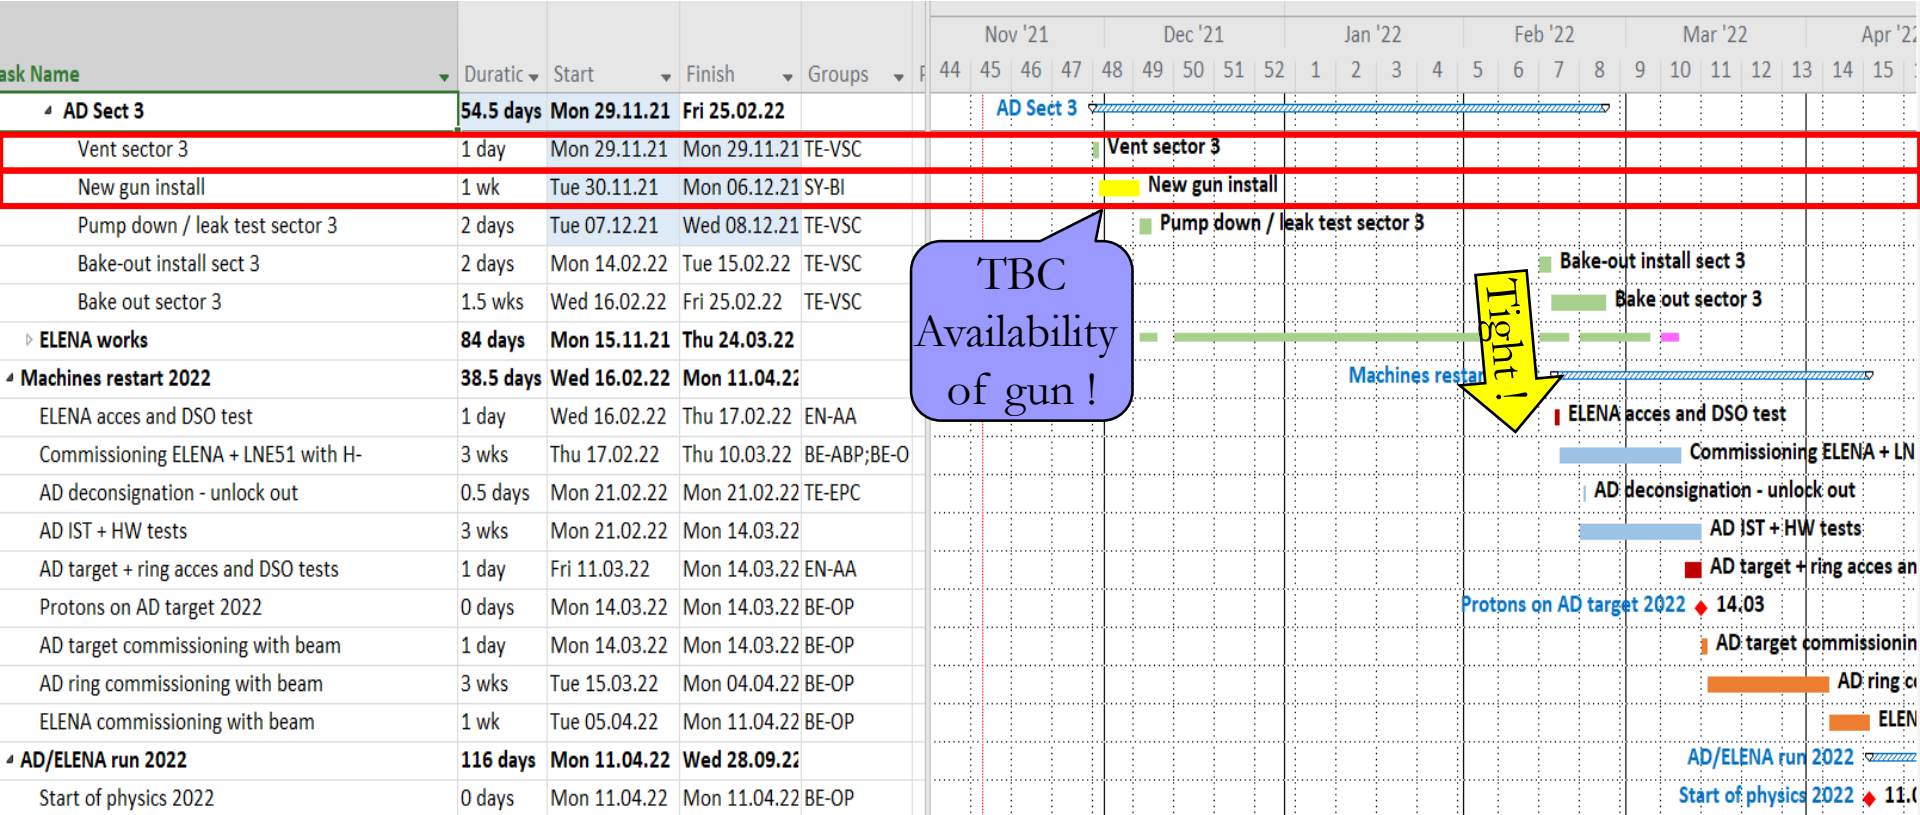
| ask Name | Duratic | Start | Finish | Groups |
|---|---|---|---|---|
| AD Sect 3 | 54.5 days | Mon 29.11.21 | Fri 25.02.22 | |
| Vent sector 3 | 1 day | Mon 29.11.21 | Mon 29.11.21 | TE-VSC |
| New gun install | 1 wk | Tue 30.11.21 | Mon 06.12.21 | SY-BI |
| Pump down / leak test sector 3 | 2 days | Tue 07.12.21 | Wed 08.12.21 | TE-VSC |
| Bake-out install sect 3 | 2 days | Mon 14.02.22 | Tue 15.02.22 | TE-VSC |
| Bake out sector 3 | 1.5 wks | Wed 16.02.22 | Fri 25.02.22 | TE-VSC |
| ELENA works | 84 days | Mon 15.11.21 | Thu 24.03.22 | |
| Machines restart 2022 | 38.5 days | Wed 16.02.22 | Mon 11.04.22 | |
| ELENA acces and DSO test | 1 day | Wed 16.02.22 | Thu 17.02.22 | EN-AA |
| Commissioning ELENA + LNE51 with H- | 3 wks | Thu 17.02.22 | Thu 10.03.22 | BE-ABP;BE-O |
| AD decongisnation - unlock out | 0.5 days | Mon 21.02.22 | Mon 21.02.22 | TE-EPC |
| AD IST + HW tests | 3 wks | Mon 21.02.22 | Mon 14.03.22 | |
| AD target + ring acces and DSO tests | 1 day | Fri 11.03.22 | Mon 14.03.22 | EN-AA |
| Protons on AD target 2022 | 0 days | Mon 14.03.22 | Mon 14.03.22 | BE-OP |
| AD target commissioning with beam | 1 day | Mon 14.03.22 | Mon 14.03.22 | BE-OP |
| AD ring commissioning with beam | 3 wks | Tue 15.03.22 | Mon 04.04.22 | BE-OP |
| ELENA commissioning with beam | 1 wk | Tue 05.04.22 | Mon 11.04.22 | BE-OP |
| AD/ELENA run 2022 | 116 days | Mon 11.04.22 | Wed 28.09.22 | |
| Start of physics 2022 | 0 days | Mon 11.04.22 | Mon 11.04.22 | BE-OP |

Nov '21 Dec '21 Jan '22 Feb '22 Mar '22 Apr '22
44 45 46 47 48 49 50 51 52 1 2 3 4 5 6 7 8 9 10 11 12 13 14 15

AD Sect 3
Vent sector 3
New gun install
Pump down / leak test sector 3
Bake-out install sect 3
Bake out sector 3
Machines restart
ELENA acces and DSO test
Commissioning ELENA + LN
AD decongisnation - unlock out
AD IST + HW tests
AD target + ring acces an
Protons on AD target 2022 14.03
AD target commissionin
AD ring c
ELEN
AD/ELENA run 2022
Start of physics 2022 11.0

TBC Availability of gun !

Tight !